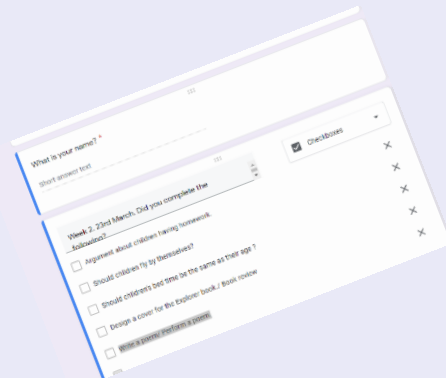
What is your name? *

Short answer text

Week 2, 23rd March. Did you complete the following?

Checkboxes

Argument about children having homework

Should children fly by themselves?

Should childrens bed time be the same as their age ?

Design a cover for the Explorer book / Book review

Write a poem/ perform a poem